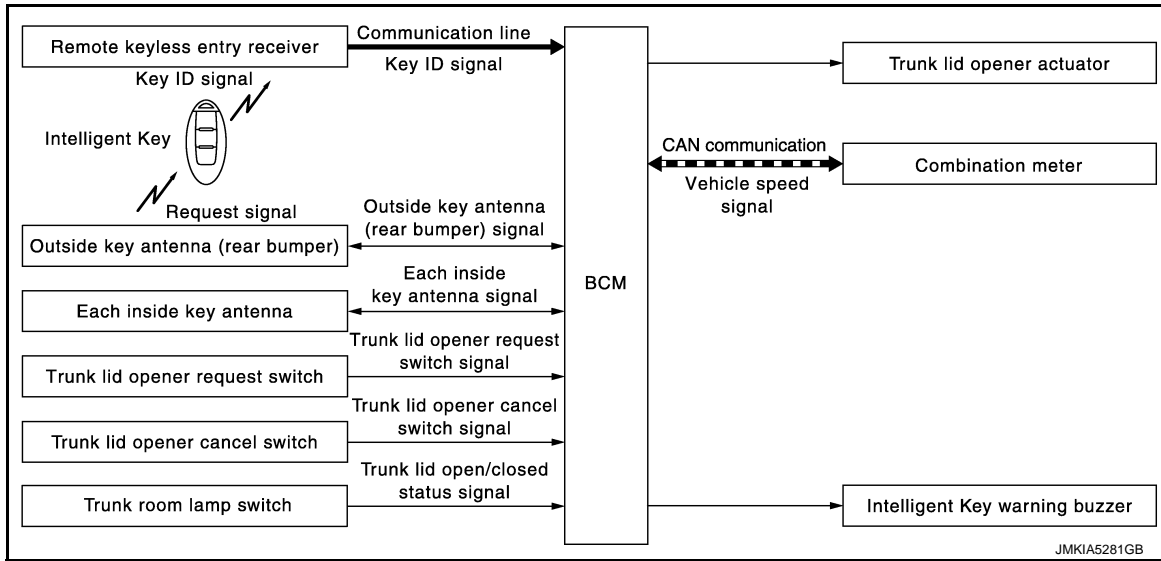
Remote keyless entry receiver

Communication line

Key ID signal

Key ID signal

Intelligent Key

Request signal

Outside key antenna (rear bumper)

Outside key antenna (rear bumper) signal

Each inside key antenna

Each inside key antenna signal

Trunk lid opener request switch

Trunk lid opener request switch signal

Trunk lid opener cancel switch

Trunk lid opener cancel switch signal

Trunk room lamp switch

Trunk lid open/closed status signal

BCM

Trunk lid opener actuator

CAN communication

Vehicle speed signal

Combination meter

Intelligent Key warning buzzer

JMKIA5281GB